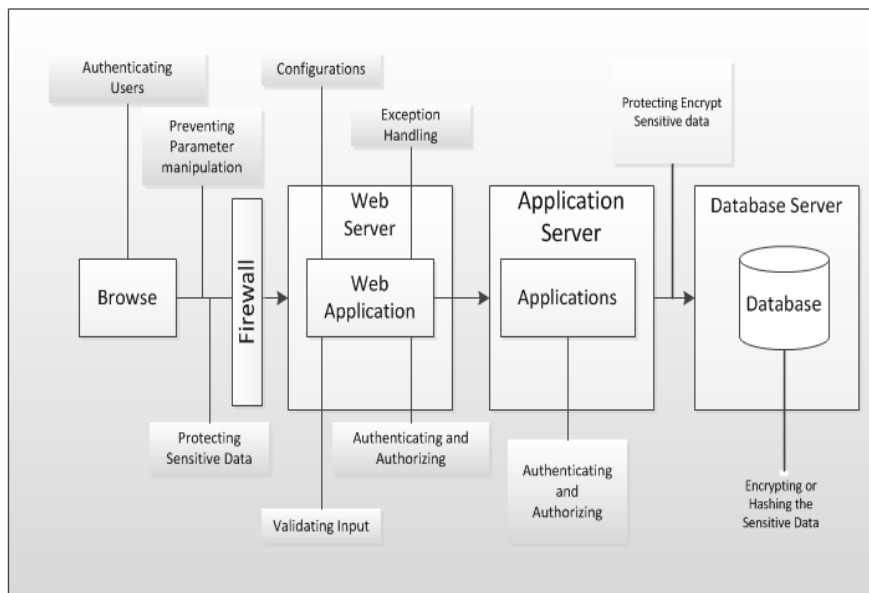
Authenticating Users

Configurations

Preventing Parameter manipulation

Exception Handling

Protecting Encrypt Sensitive data

Web Server

Application Server

Database Server

Browse

Firewall

Web Application

Applications

Database

Protecting Sensitive Data

Authenticating and Authorizing

Authenticating and Authorizing

Validating Input

Encrypting or Hashing the Sensitive Data